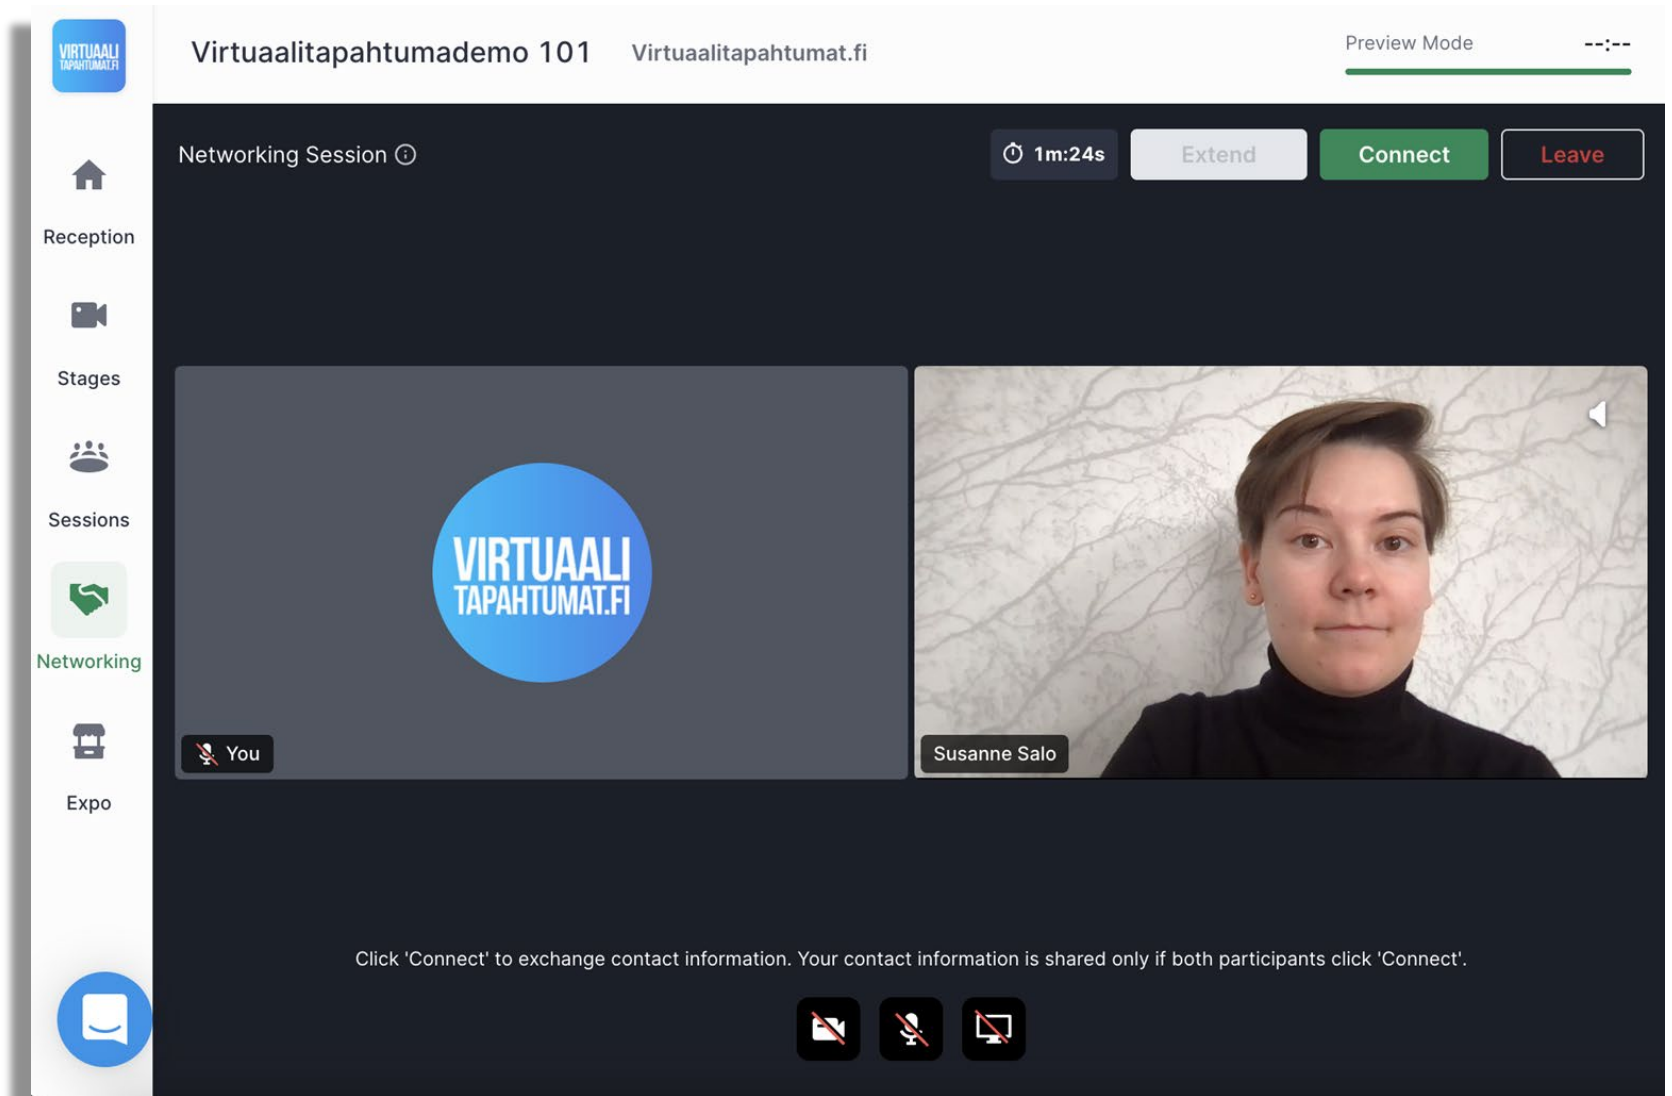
VIRTUAALI TAPAHTUMAT.FI

Virtuaalitapahtumademo 101 Virtuaalitapahtumat.fi

Preview Mode --:--

Reception

Stages

Sessions

Networking

Expo

Networking Session

1m:24s

Extend

Connect

Leave

VIRTUAALI TAPAHTUMAT.FI

You

Susanne Salo

Click 'Connect' to exchange contact information. Your contact information is shared only if both participants click 'Connect'.